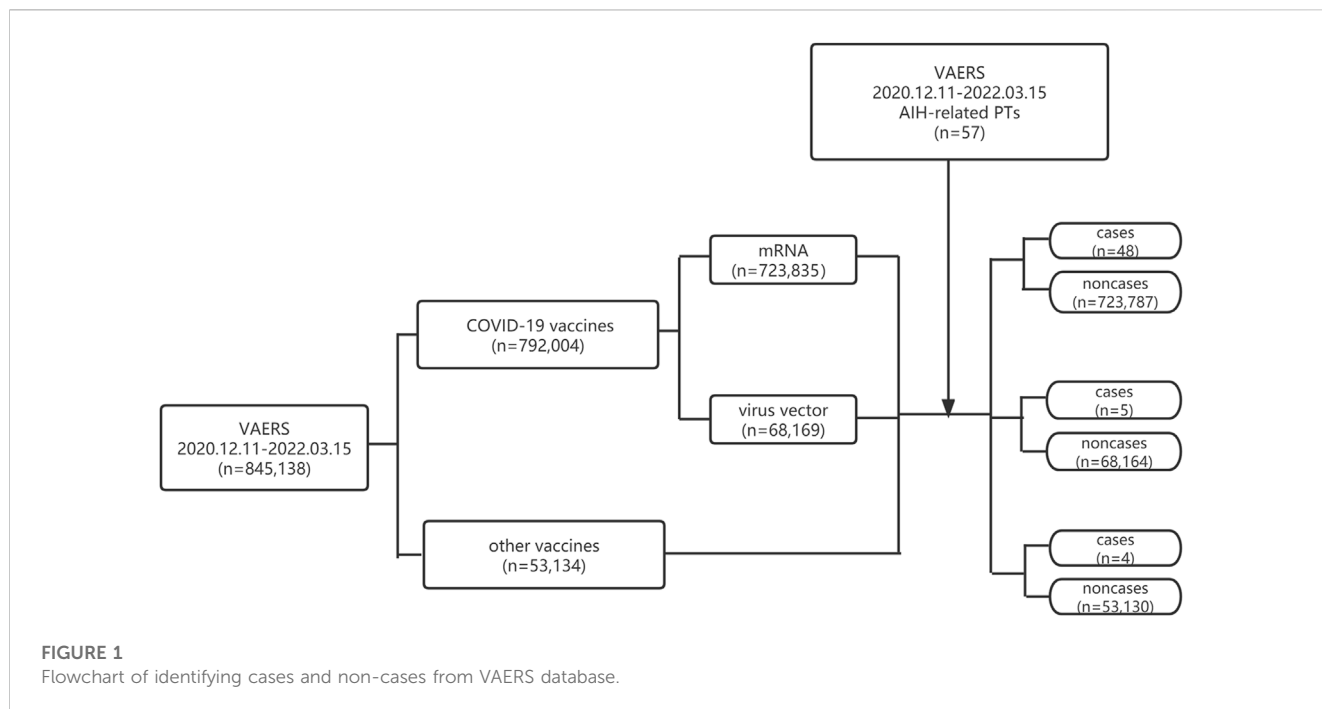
VAERS
2020.12.11-2022.03.15
AIH-related PTs
(n=57)

VAERS
2020.12.11-2022.03.15
(n=845,138)

COVID-19 vaccines
(n=792,004)

mRNA
(n=723,835)

virus vector
(n=68,169)

other vaccines
(n=53,134)

cases
(n=48)

noncases
(n=723,787)

cases
(n=5)

noncases
(n=68,164)

cases
(n=4)

noncases
(n=53,130)

FIGURE 1
Flowchart of identifying cases and non-cases from VAERS database.